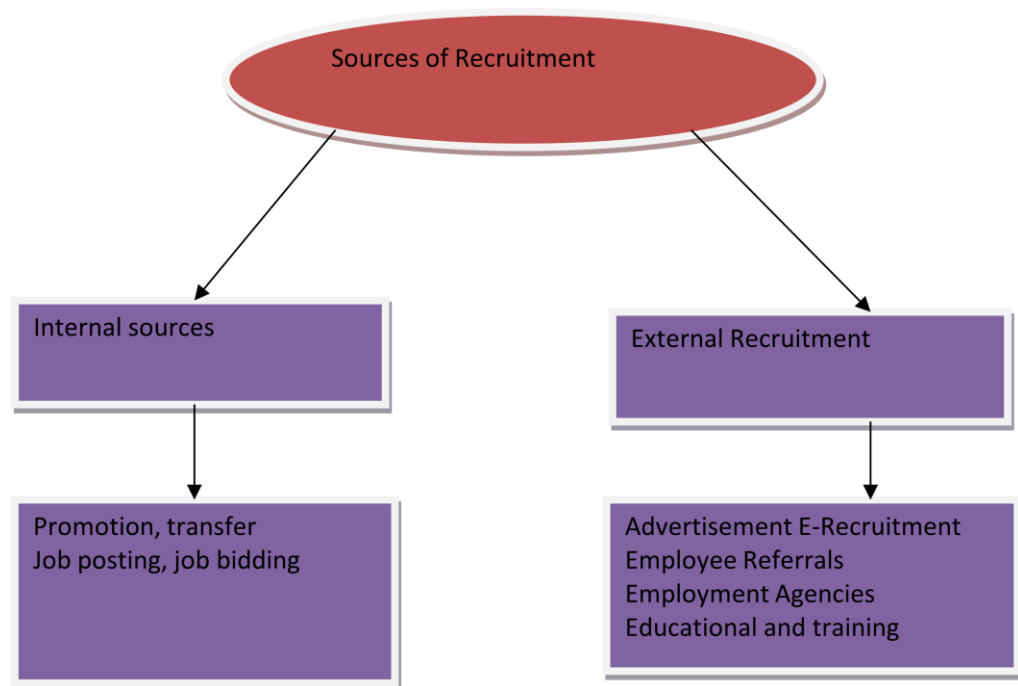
Sources of Recruitment

Internal sources

External Recruitment

Promotion, transfer
Job posting, job bidding

Advertisement E-Recruitment
Employee Referrals
Employment Agencies
Educational and training